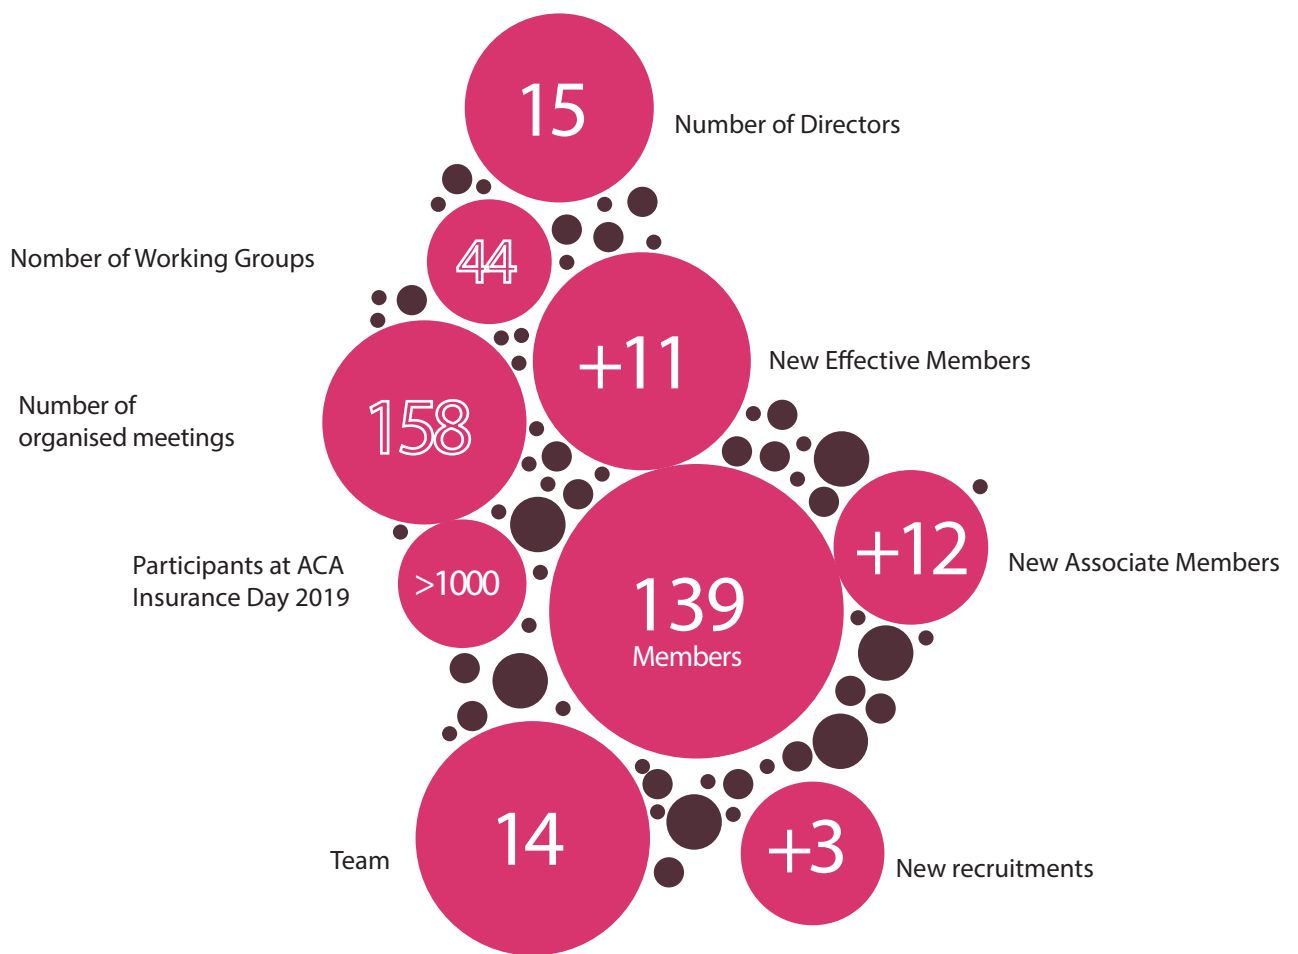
15
Number of Directors

Nomber of Working Groups
44

+11
New Effective Members

Number of organised meetings
158

Participants at ACA Insurance Day 2019
>1000

139
Members

+12
New Associate Members

Team
14

+3
New recruitments